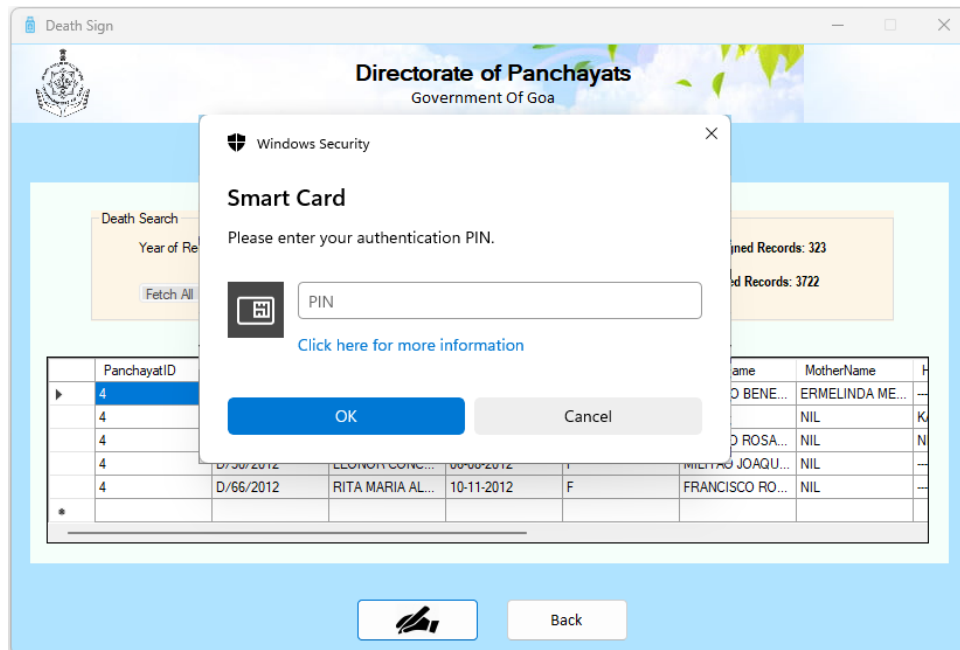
Death Sign

Directorate of Panchayats
Government Of Goa

Death Search
Year of Re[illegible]
Fetch All

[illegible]gned Records: 323
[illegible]ed Records: 3722

Windows Security

Smart Card

Please enter your authentication PIN.

PIN

Click here for more information

OK
Cancel

| | PanchayatID | | | | | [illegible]ame | MotherName | H |
|---|---|---|---|---|---|---|---|---|
| ▸ | 4 | | | | | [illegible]O BENE... | ERMELINDA ME... | -- |
| | 4 | | | | | | NIL | K |
| | 4 | | | | | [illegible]O ROSA... | NIL | N |
| | 4 | D/56/2012 | ELENOR CONC... | 06-08-2012 | F | MILITAO JOAQU... | NIL | -- |
| | 4 | D/66/2012 | RITA MARIA AL... | 10-11-2012 | F | FRANCISCO RO... | NIL | -- |
| * | | | | | | | | |

Back